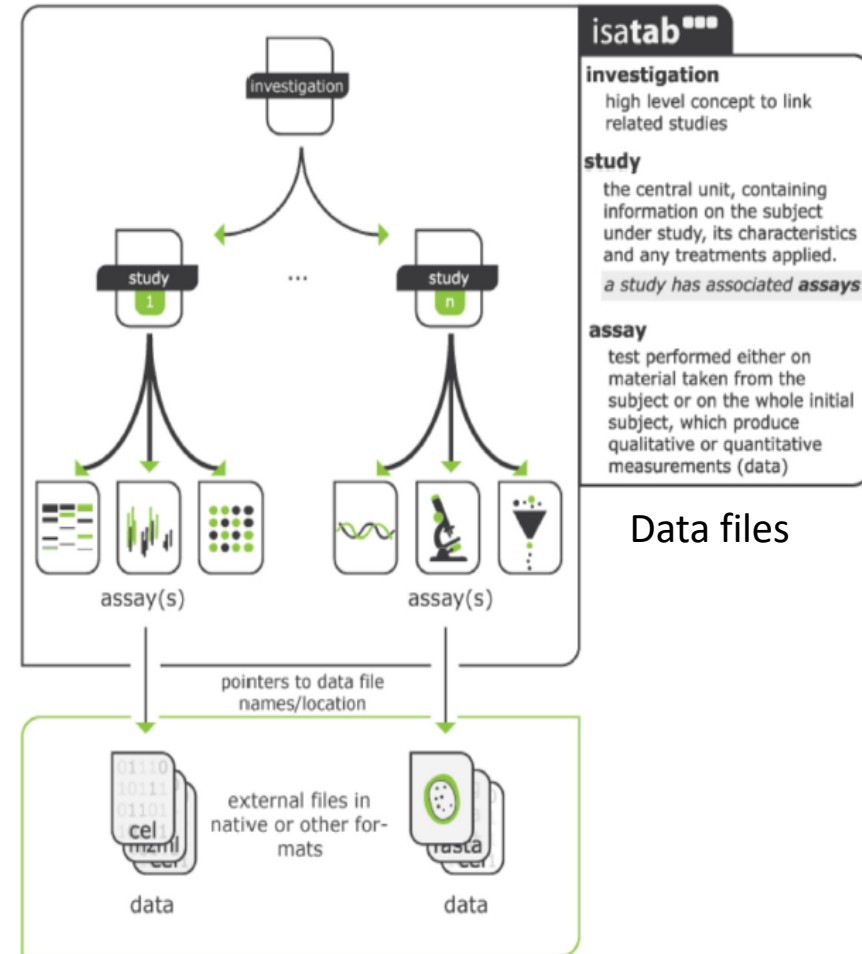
investigation

study
1

...

study
n

assay(s)

assay(s)

pointers to data file names/location

01110
10111
01101
cel
mzml
cel

external files in native or other formats

fasta
cel

data

data

isatab

investigation
high level concept to link related studies

study
the central unit, containing information on the subject under study, its characteristics and any treatments applied.

a study has associated assays

assay
test performed either on material taken from the subject or on the whole initial subject, which produce qualitative or quantitative measurements (data)

Data files